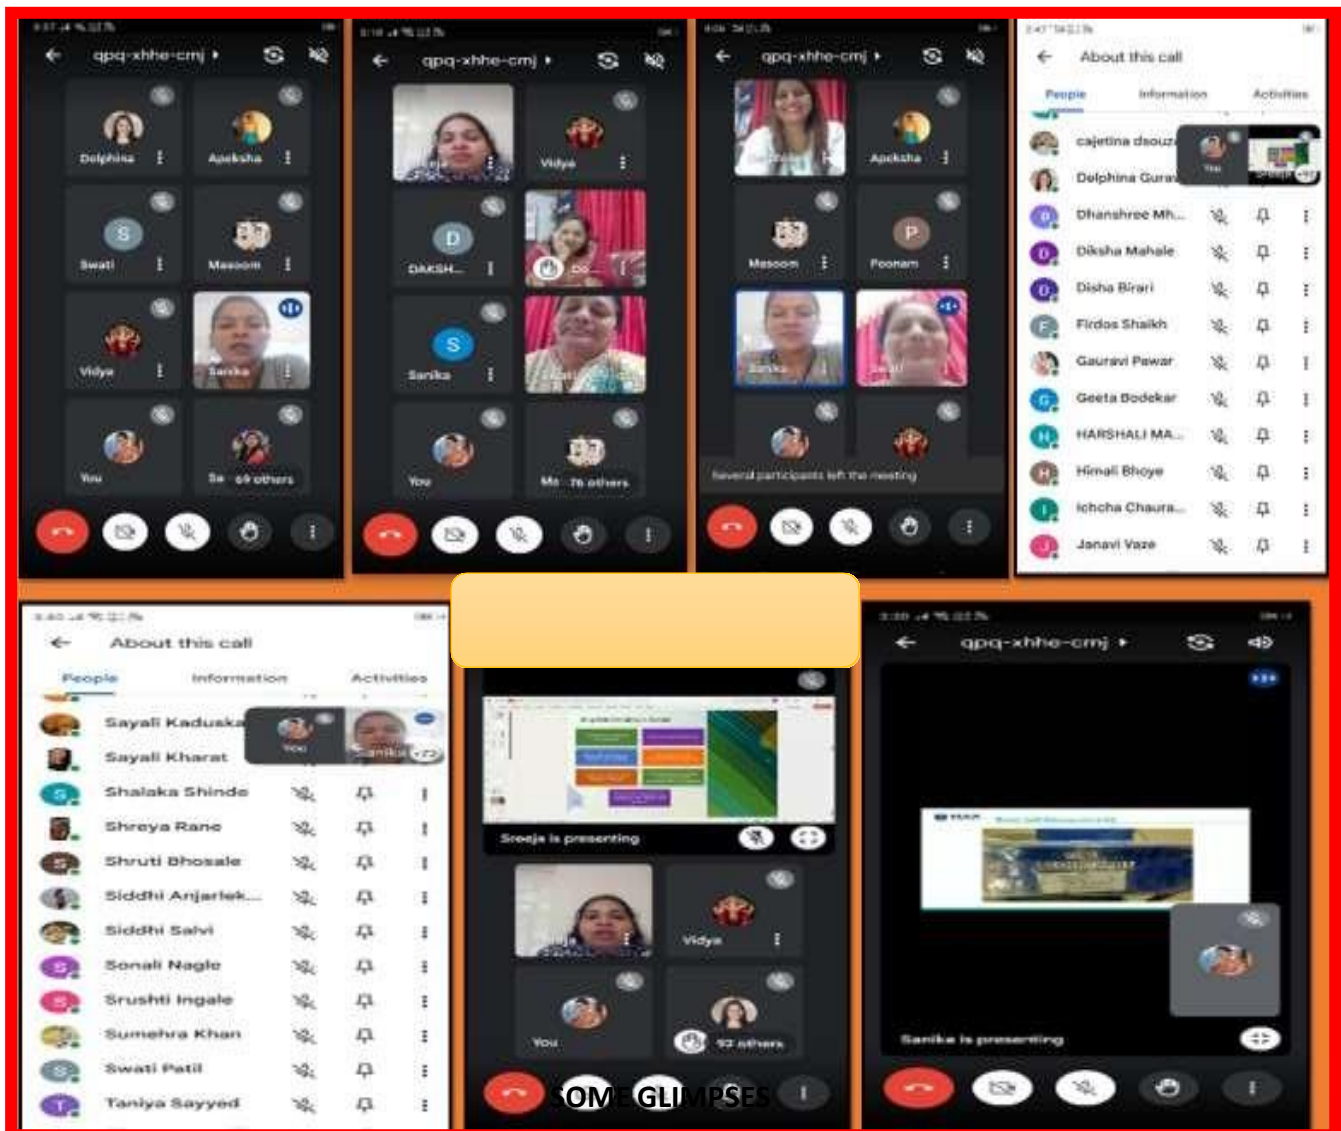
qpq-xhhe-cmj

Delphina
Apeksha
S
Swati
Masoom
Vidya
Sanika
You
Sa 69 others

qpq-xhhe-cmj

Vidya
D
DAKSH...
S
Sanika
You
Ma 76 others

qpq-xhhe-cmj

Apeksha
Masoom
P
Poonam
Sanika
Swati
Several participants left the meeting

About this call
People Information Activities
cajetina dsouza
Delphina Gurav
Dhanshree Mh...
Diksha Mahale
Disha Birari
Firdos Shaikh
Gauravi Pawar
Geeta Bodekar
HARSHALI MA...
Himali Bhoye
Ichcha Chaura...
Janavi Vaze

About this call
People Information Activities
Sayali Kaduskar
Sayali Kharat
Shalaka Shinde
Shreya Rane
Shruti Bhosale
Siddhi Anjarlek...
Siddhi Salvi
Sonali Nagle
Srushti Ingale
Sumehra Khan
Swati Patil
Taniya Sayyed

Sreeja is presenting
Vidya
You
92 others
SOME GLIMPSES

qpq-xhhe-cmj
Sanika is presenting